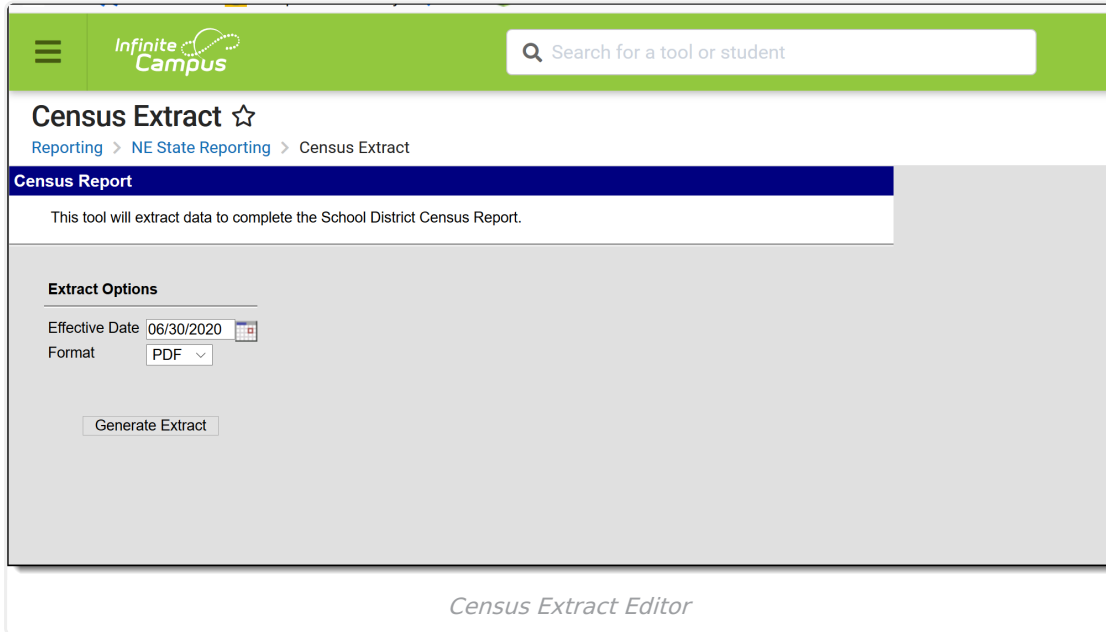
Infinite Campus

Search for a tool or student

Census Extract ☆

Reporting > NE State Reporting > Census Extract

Census Report

This tool will extract data to complete the School District Census Report.

Extract Options

Effective Date 06/30/2020

Format PDF

Generate Extract

Census Extract Editor